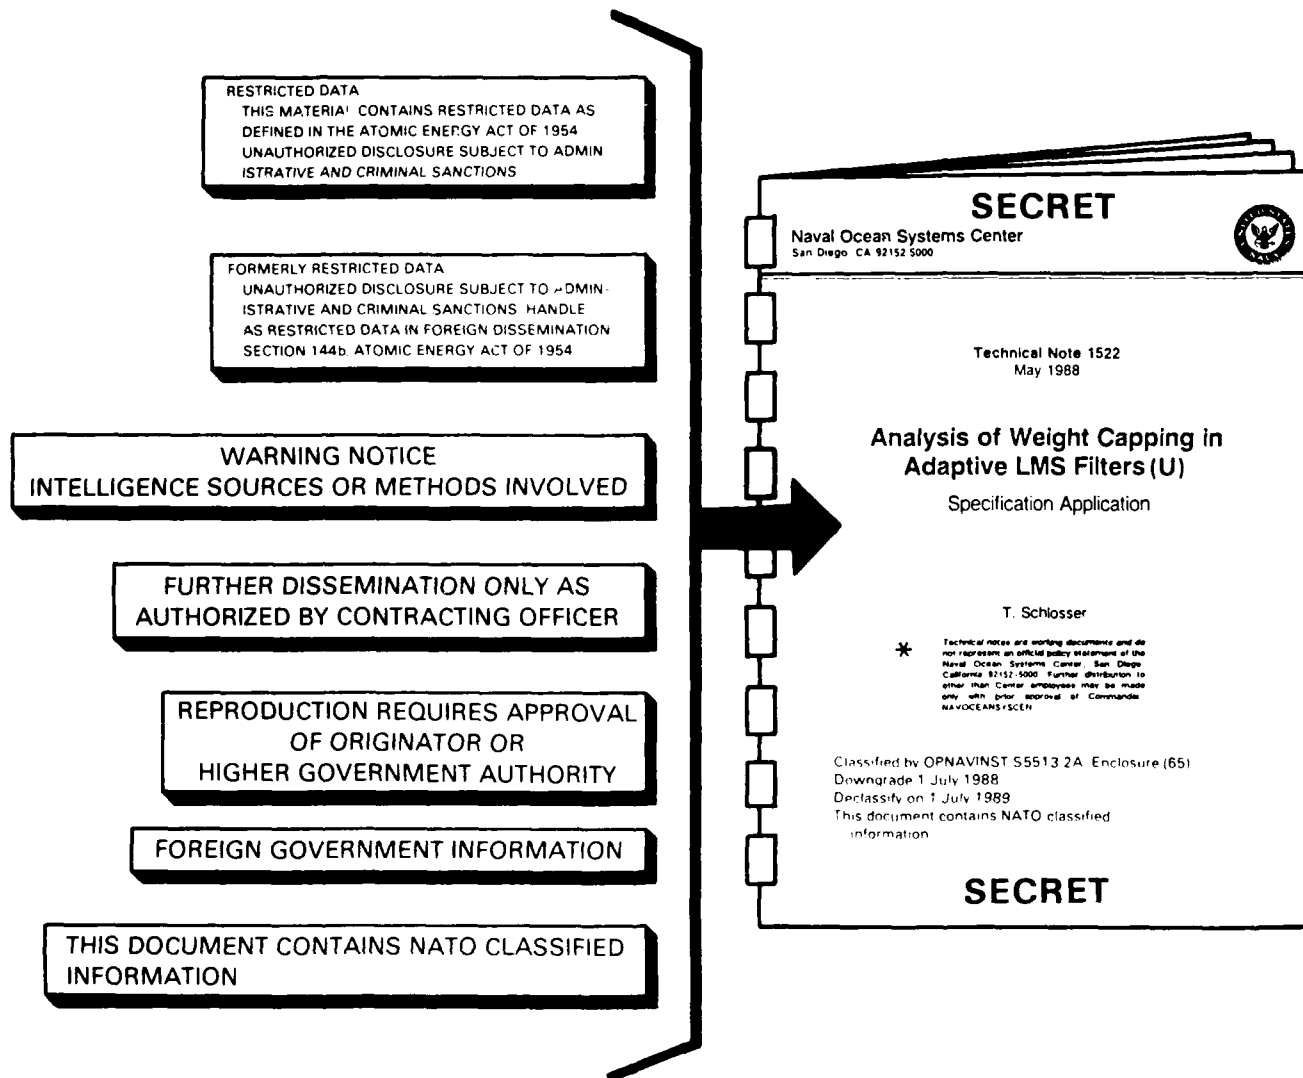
RESTRICTED DATA
THIS MATERIAL CONTAINS RESTRICTED DATA AS DEFINED IN THE ATOMIC ENERGY ACT OF 1954 UNAUTHORIZED DISCLOSURE SUBJECT TO ADMINISTRATIVE AND CRIMINAL SANCTIONS

FORMERLY RESTRICTED DATA
UNAUTHORIZED DISCLOSURE SUBJECT TO ADMINISTRATIVE AND CRIMINAL SANCTIONS. HANDLE AS RESTRICTED DATA IN FOREIGN DISSEMINATION SECTION 144b. ATOMIC ENERGY ACT OF 1954

WARNING NOTICE
INTELLIGENCE SOURCES OR METHODS INVOLVED

FURTHER DISSEMINATION ONLY AS AUTHORIZED BY CONTRACTING OFFICER

REPRODUCTION REQUIRES APPROVAL OF ORIGINATOR OR HIGHER GOVERNMENT AUTHORITY

FOREIGN GOVERNMENT INFORMATION

THIS DOCUMENT CONTAINS NATO CLASSIFIED INFORMATION

SECRET
Naval Ocean Systems Center
San Diego CA 92152 5000

Technical Note 1522
May 1988

Analysis of Weight Capping in Adaptive LMS Filters (U)
Specification Application

T. Schlosser

*
Technical notes are working documents and do not represent an official policy statement of the Naval Ocean Systems Center, San Diego, California 92152-5000. Further distribution to other than Center employees may be made only with prior approval of Commander NAVOCEANSYSCEN

Classified by OPNAVINST S5513.2A Enclosure (65)
Downgrade 1 July 1988
Declassify on 1 July 1989
This document contains NATO classified information

SECRET